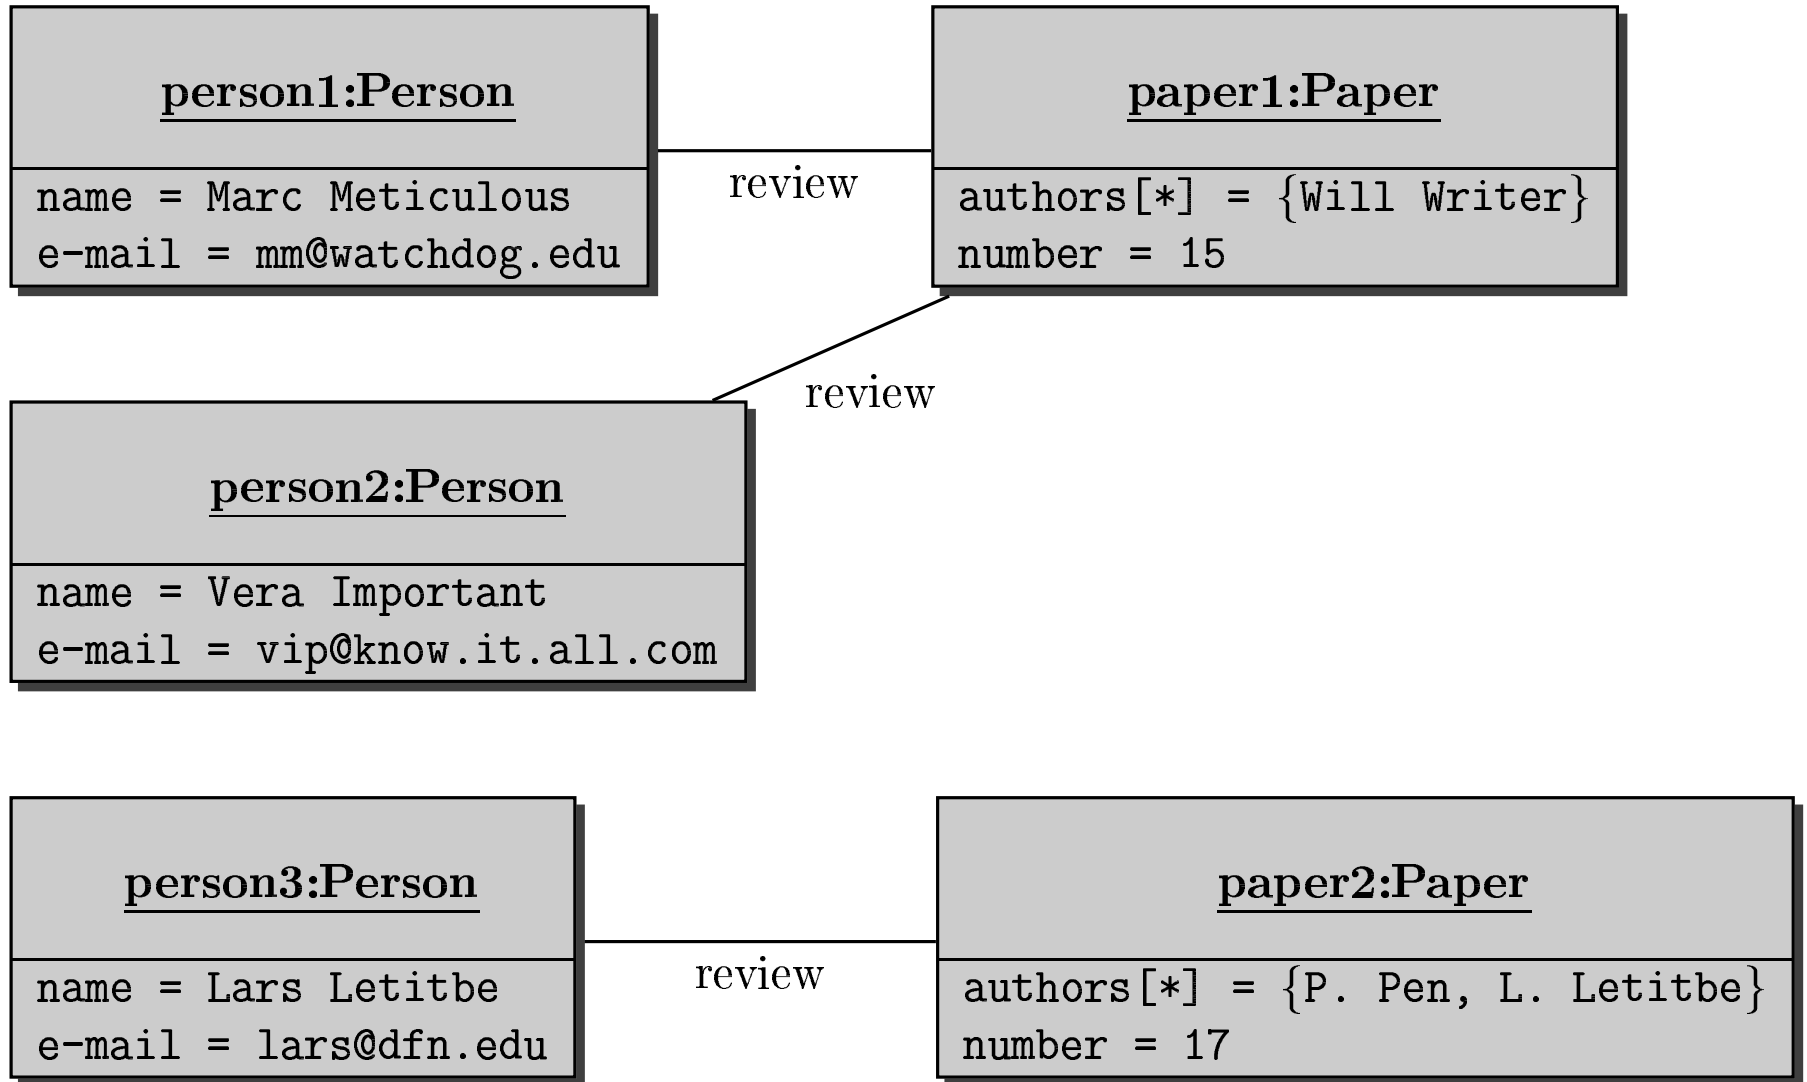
person1:Person

name = Marc Meticulous
e-mail = mm@watchdog.edu

review

paper1:Paper

authors[*] = {Will Writer}
number = 15

review

person2:Person

name = Vera Important
e-mail = vip@know.it.all.com

person3:Person

name = Lars Letitbe
e-mail = lars@dfn.edu

review

paper2:Paper

authors[*] = {P. Pen, L. Letitbe}
number = 17